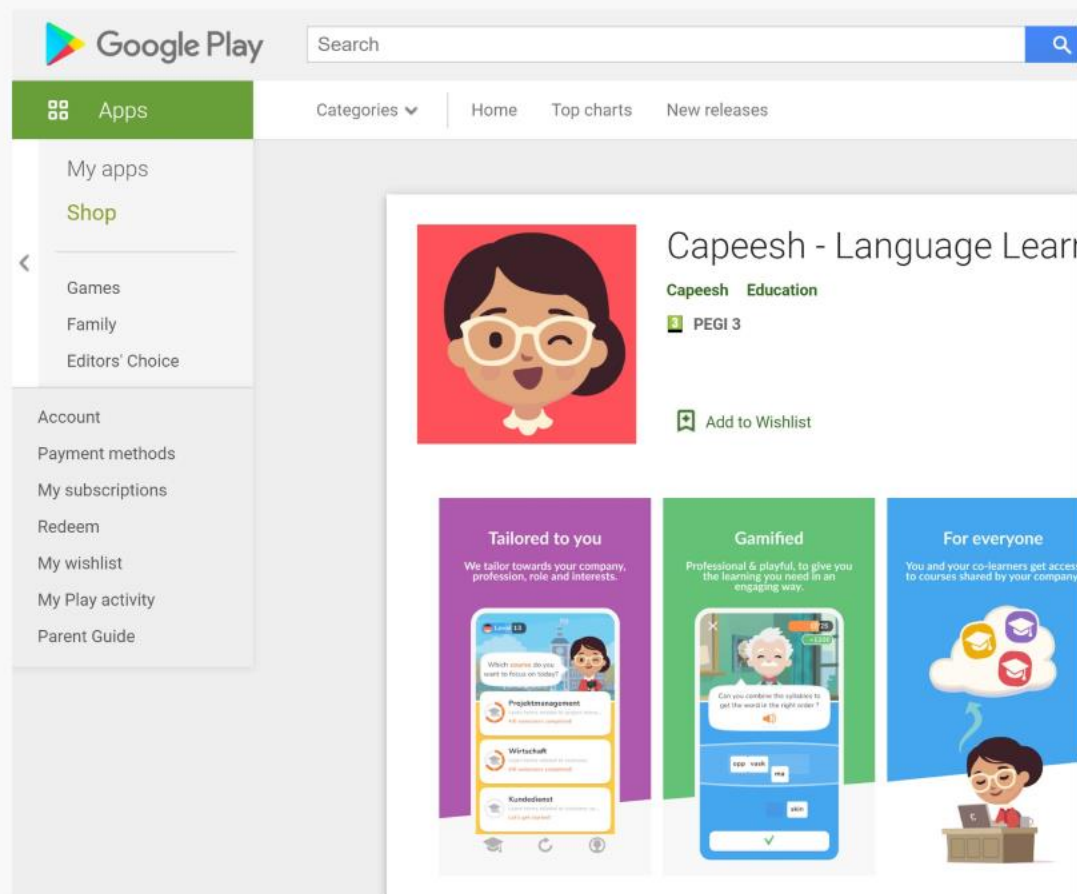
Google Play

Search

Apps

Categories
Home
Top charts
New releases

My apps
Shop

Games
Family
Editors' Choice

Account
Payment methods
My subscriptions
Redeem
My wishlist
My Play activity
Parent Guide

Capeesh - Language Lear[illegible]

Capeesh Education

PEGI 3

Add to Wishlist

Tailored to you

We tailor towards your company, profession, role and interests.

Level 13

Which course do you want to focus on today?

Projektmanagement

Wirtschaft

Kundendienst

Gamified

Professional & playful, to give you the learning you need in an engaging way.

Can you combine the syllables to get the word in the right order ?

opp vask ma skin

For everyone

You and your co-learners get acces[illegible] to courses shared by your company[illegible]